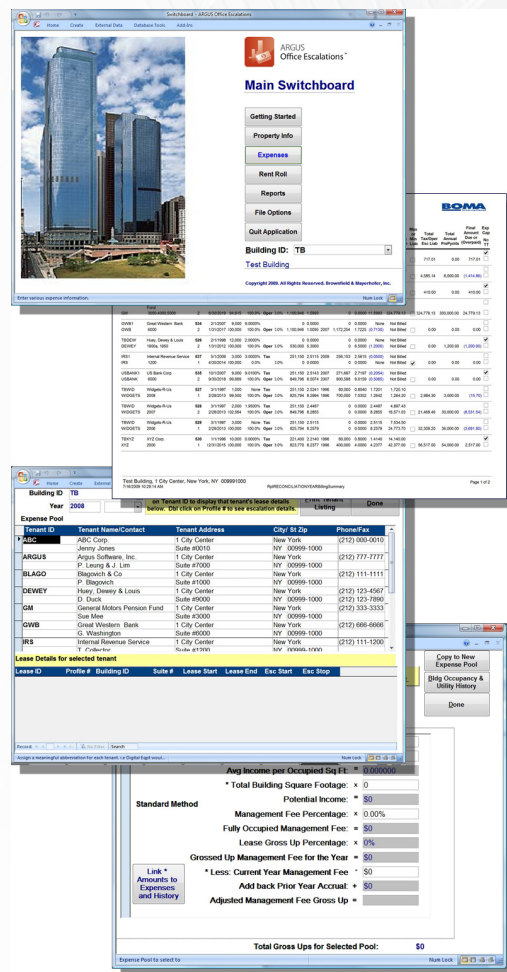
Switchboard - ARGUS Office Escalations

Home Create External Data Database Tools Add-Ins

ARGUS Office Escalations

Main Switchboard

Getting Started

Property Info

Expenses

Rent Roll

Reports

File Options

Quit Application

Building ID: TB

Test Building

Copyright 2009. All Rights Reserved. Brownfield & Meyerhofer, Inc.

Enter various expense information.

Num Lock

BOMA

Total Tax/Oper Esc Liab

Total Annual Pro/Yrs

Final Amount Due or (Overpaid)

717.01 0.00 717.01

4,585.14 6,000.00 (1,414.86)

410.00 0.00 410.00

324,779.13 300,000.00 24,779.13

GWB1 Great Western Bank 534

GWB 6000

TBDEW Huey, Dewey & Louis 536

DEWEY 1800a, 1800

IRS1 Internal Revenue Service 537

IRS 1000

USBANK1 US Bank Corp. 538

USBANK 6000

TBWID Widgets-R-Us 527

WIDGETS 2006

TBWID Widgets-R-Us 528

WIDGETS 2007

TBWID Widgets-R-Us 529

WIDGETS 2006

TBXYZ XYZ Corp. 530

XYZ 2000

Not Billed

Not Billed

Not Billed

Not Billed

Not Billed

Not Billed

Not Billed

Not Billed

Test Building, 1 City Center, New York, NY 009991000

7/16/2009 10:28:14 AM

Page 1 of 2

Building ID TB

Year 2008

Expense Pool

on Tenant ID to display that tenant's lease details below. Dbl click on Profile # to see escalation details.

Print Tenant Listing

Done

| Tenant ID | Tenant Name/Contact | Tenant Address | City/ St Zip | Phone/Fax |
|---|---|---|---|---|
| ABC | ABC Corp. | 1 City Center | New York | (212) 000-0010 |
| | Jenny Jones | Suite #0010 | NY 00999-1000 | |
| ARGUS | Argus Software, Inc. | 1 City Center | New York | (212) 777-7777 |
| | P. Leung & J. Lim | Suite #7000 | NY 00999-1000 | |
| BLAGO | Blagovich & Co | 1 City Center | New York | (212) 111-1111 |
| | P. Blagovich | Suite #1000 | NY 00999-1000 | |
| DEWEY | Huey, Dewey & Louis | 1 City Center | New York | (212) 123-4567 |
| | D. Duck | Suite #9000 | NY 00999-1000 | (212) 123-7890 |
| GM | General Motors Pension Fund | 1 City Center | New York | (212) 333-3333 |
| | Sue Mee | Suite #3000 | NY 00999-1000 | |
| GWB | Great Western Bank | 1 City Center | New York | (212) 666-6666 |
| | G. Washington | Suite #6000 | NY 00999-1000 | |
| IRS | Internal Revenue Service | 1 City Center | New York | (212) 111-1200 |
| | T. Collector | Suite #1200 | NY 00999-1000 | |

Lease Details for selected tenant

| Lease ID | Profile # | Building ID | Suite # | Lease Start | Lease End | Esc Start | Esc Stop |
|---|---|---|---|---|---|---|---|

Record: No Filter Search

Assign a meaningful abbreviation for each tenant

Copy to New Expense Pool

Bldg Occupancy & Utility History

Done

Avg Income per Occupied Sq Ft: $0.000000

* Total Building Square Footage: $0

Standard Method

Potential Income: $0

Management Fee Percentage: x 0.00%

Fully Occupied Management Fee: = $0

Lease Gross Up Percentage: x 0%

Grossed Up Management Fee for the Year = $0

Link * Amounts to Expenses and History

* Less: Current Year Management Fee - $0

Add back Prior Year Accrual: + $0

Adjusted Management Fee Gross Up =

Total Gross Ups for Selected Pool: $0

Expense Pool to select to

Num Lock